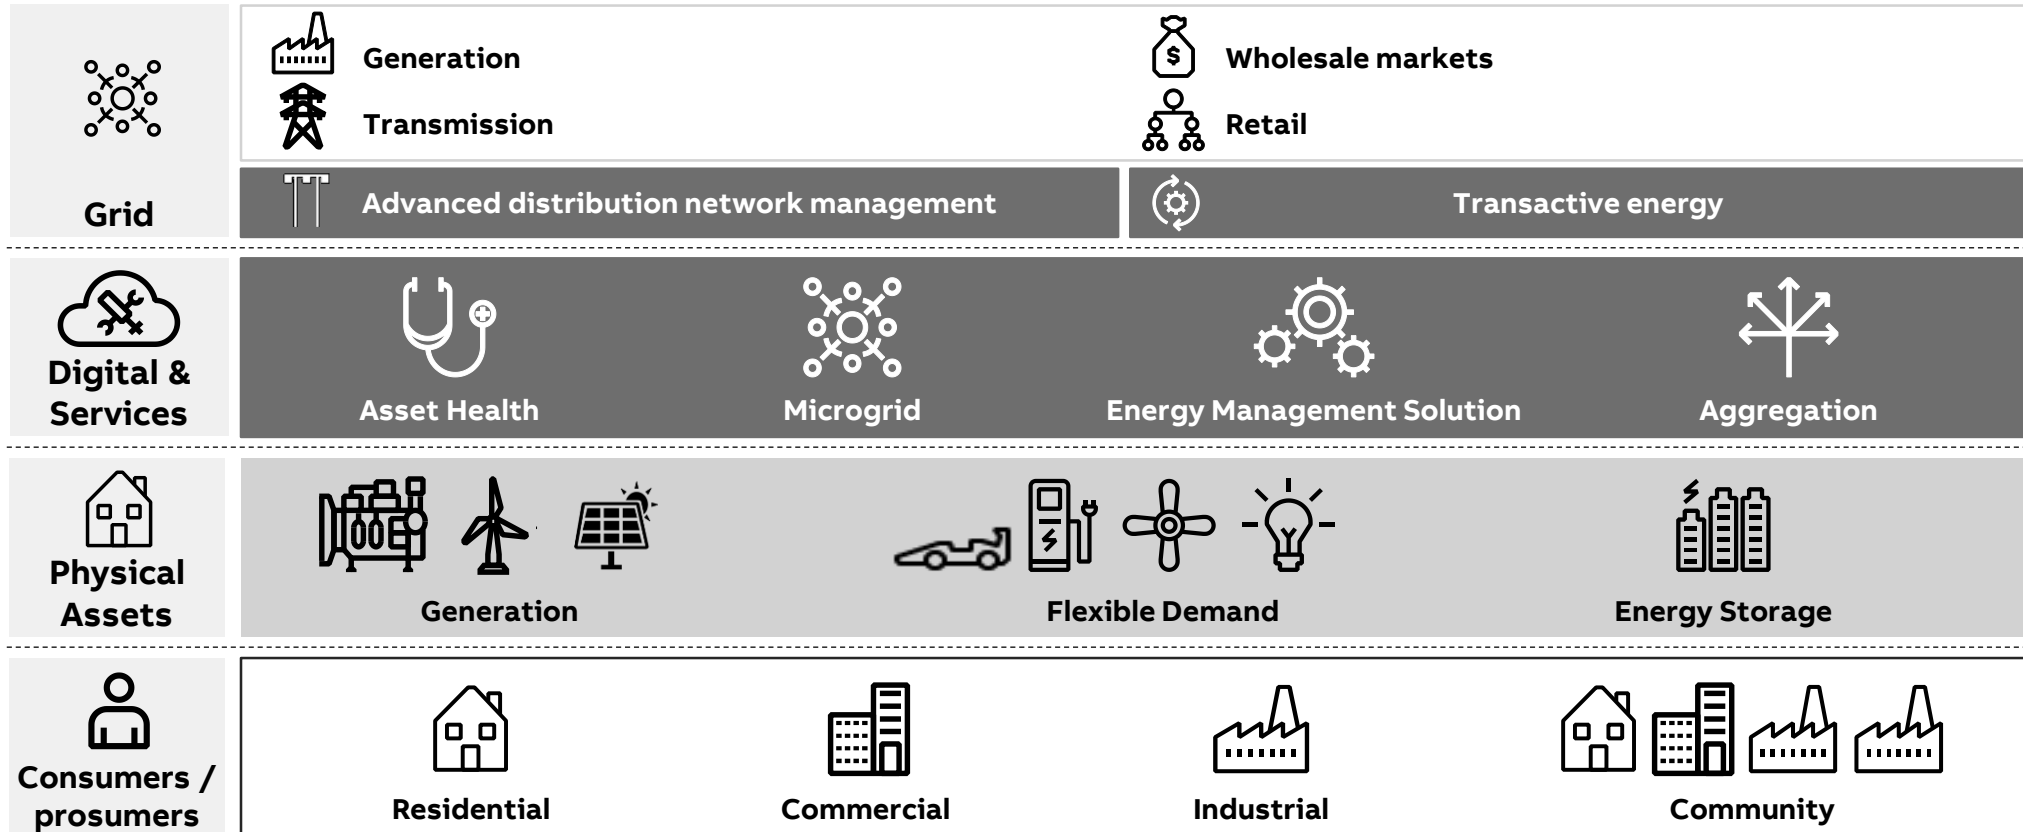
Grid

Generation

Transmission

Wholesale markets

Retail

Advanced distribution network management

Transactive energy

Digital & Services

Asset Health

Microgrid

Energy Management Solution

Aggregation

Physical Assets

Generation

Flexible Demand

Energy Storage

Consumers / prosumers

Residential

Commercial

Industrial

Community